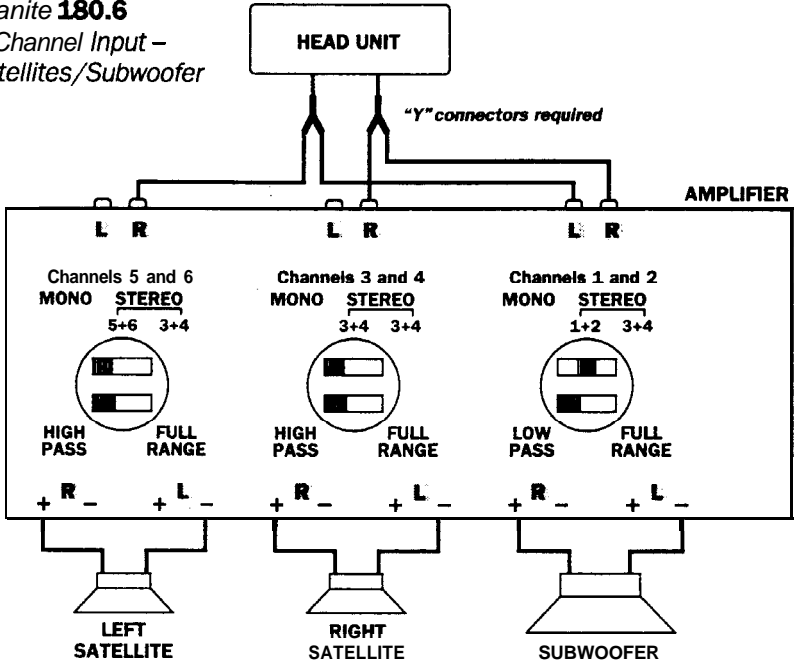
anite **180.6**
Channel Input –
tellites/Subwoofer

HEAD UNIT

"Y" connectors required

AMPLIFIER

L R

L R

L R

Channels 5 and 6
MONO STEREO
5+6 3+4

HIGH PASS
FULL RANGE

+ R – + L –

Channels 3 and 4
MONO STEREO
3+4 3+4

HIGH PASS
FULL RANGE

+ R – + L –

Channels 1 and 2
MONO STEREO
1+2 3+4

LOW PASS
FULL RANGE

+ R – + L –

LEFT SATELLITE

RIGHT SATELLITE

SUBWOOFER